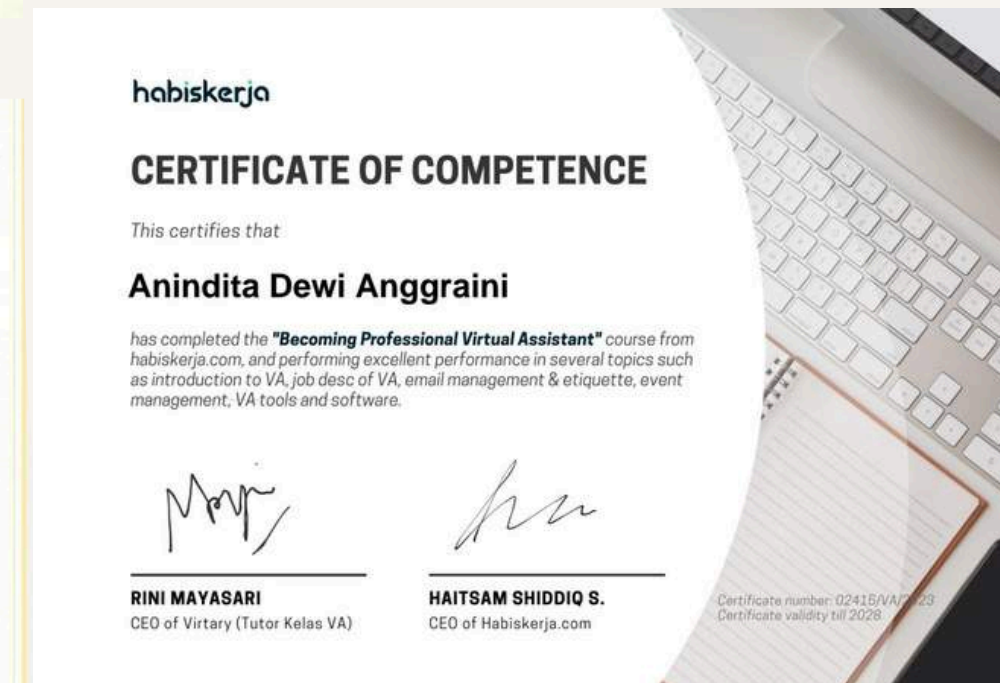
habiskerja

CERTIFICATE OF COMPETENCE

This certifies that

Anindita Dewi Anggraini

has completed the "Becoming Professional Virtual Assistant" course from habiskerja.com, and performing excellent performance in several topics such as introduction to VA, job desc of VA, email management & etiquette, event management, VA tools and software.

RINI MAYASARI
CEO of Virtary (Tutor Kelas VA)

HAITSAM SHIDDIQ S.
CEO of Habiskerja.com

Certificate number: 02416/VA/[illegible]23
Certificate validity till 2028